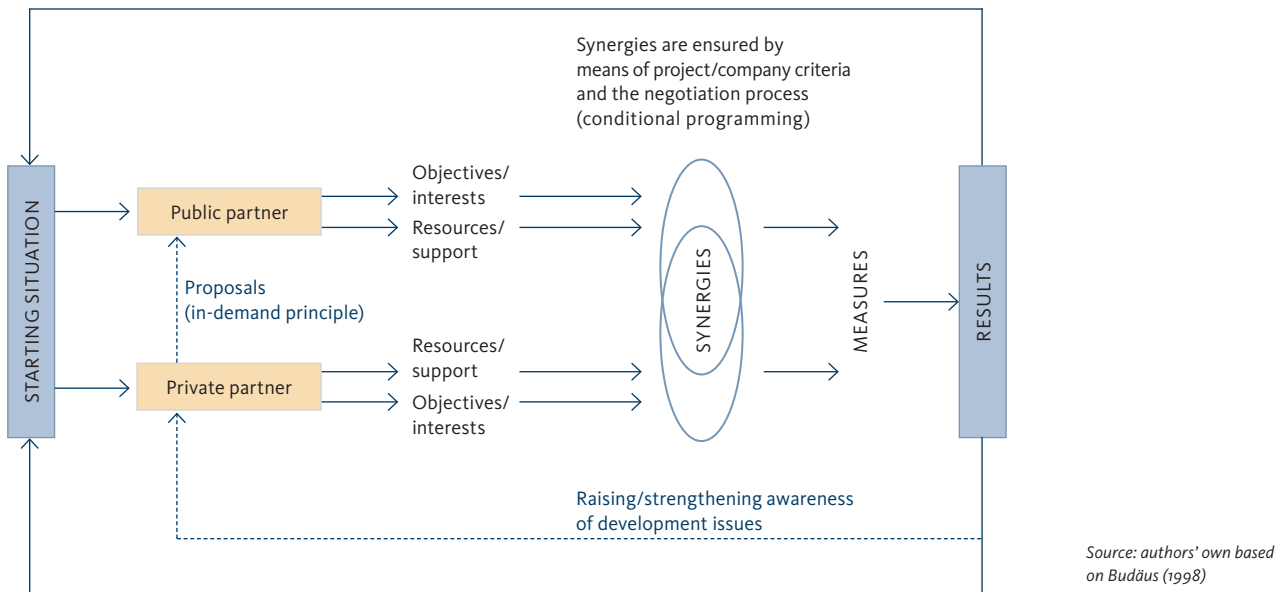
Synergies are ensured by means of project/company criteria and the negotiation process (conditional programming)

STARTING SITUATION

Public partner

Objectives/ interests

Resources/ support

Proposals (in-demand principle)

Private partner

Resources/ support

Objectives/ interests

SYNERGIES

MEASURES

RESULTS

Raising/strengthening awareness of development issues

Source: authors' own based on Budäus (1998)